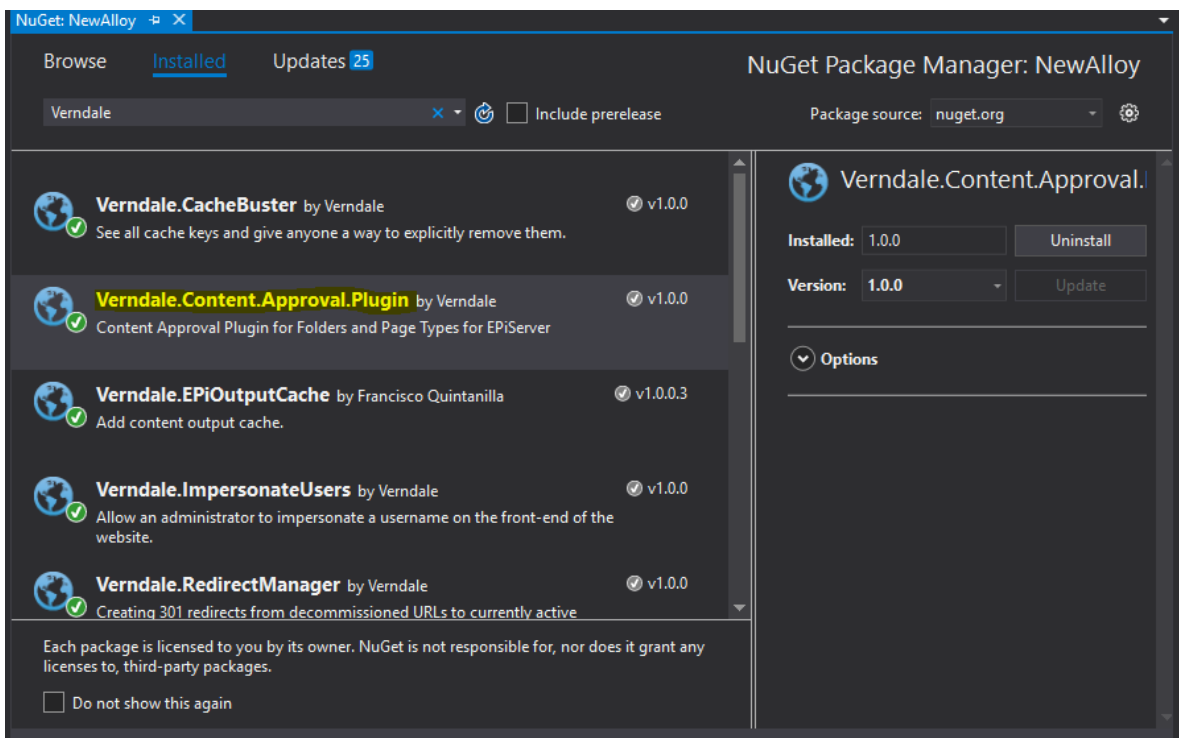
NuGet: NewAlloy

Browse Installed Updates 25

NuGet Package Manager: NewAlloy

Verndale

Include prerelease

Package source: nuget.org

Verndale.CacheBuster by Verndale
See all cache keys and give anyone a way to explicitly remove them.
v1.0.0

Verndale.Content.Approval.Plugin by Verndale
Content Approval Plugin for Folders and Page Types for EPiServer
v1.0.0

Verndale.EPiOutputCache by Francisco Quintanilla
Add content output cache.
v1.0.0.3

Verndale.ImpersonateUsers by Verndale
Allow an administrator to impersonate a username on the front-end of the website.
v1.0.0

Verndale.RedirectManager by Verndale
Creating 301 redirects from decommissioned URLs to currently active
v1.0.0

Each package is licensed to you by its owner. NuGet is not responsible for, nor does it grant any licenses to, third-party packages.

Do not show this again

Verndale.Content.Approval.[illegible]

Installed: 1.0.0
Uninstall

Version: 1.0.0
Update

Options